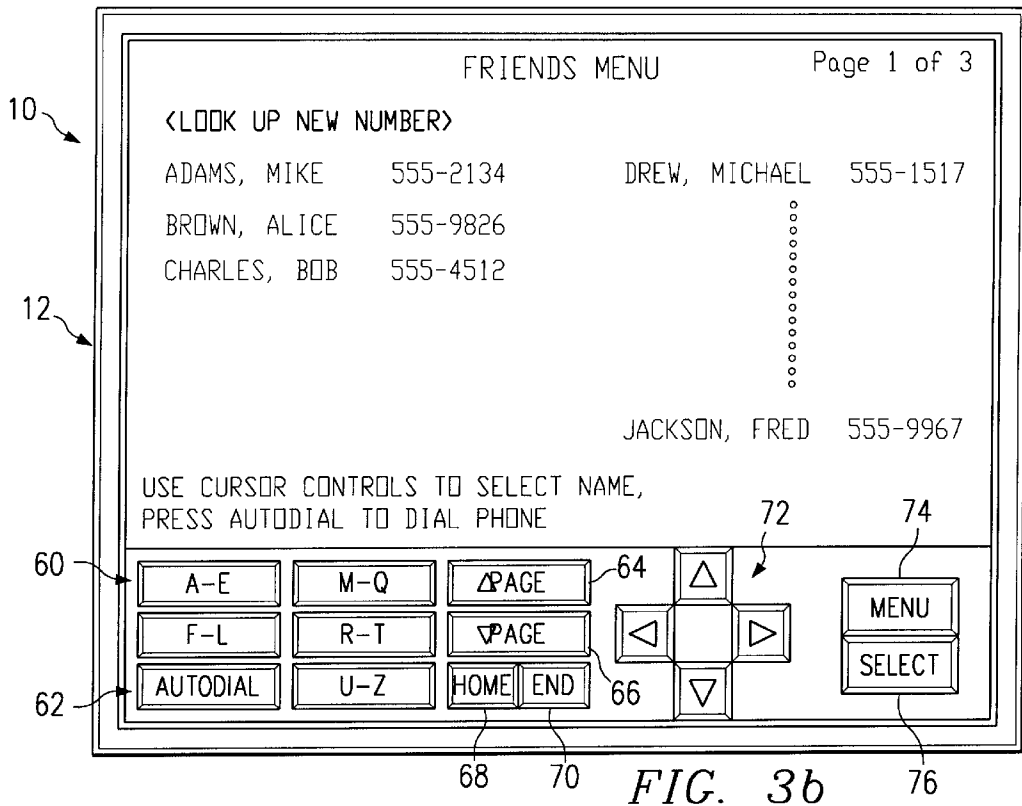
10

12

FRIENDS MENU

Page 1 of 3

<LOOK UP NEW NUMBER>

ADAMS, MIKE 555-2134

BROWN, ALICE 555-9826

CHARLES, BOB 555-4512

DREW, MICHAEL 555-1517

JACKSON, FRED 555-9967

USE CURSOR CONTROLS TO SELECT NAME, PRESS AUTODIAL TO DIAL PHONE

72

74

60

62

A-E

M-Q

$\Delta$PAGE

64

F-L

R-T

$\nabla$PAGE

66

AUTODIAL

U-Z

HOME

END

MENU

SELECT

68

70

FIG. 3b

76